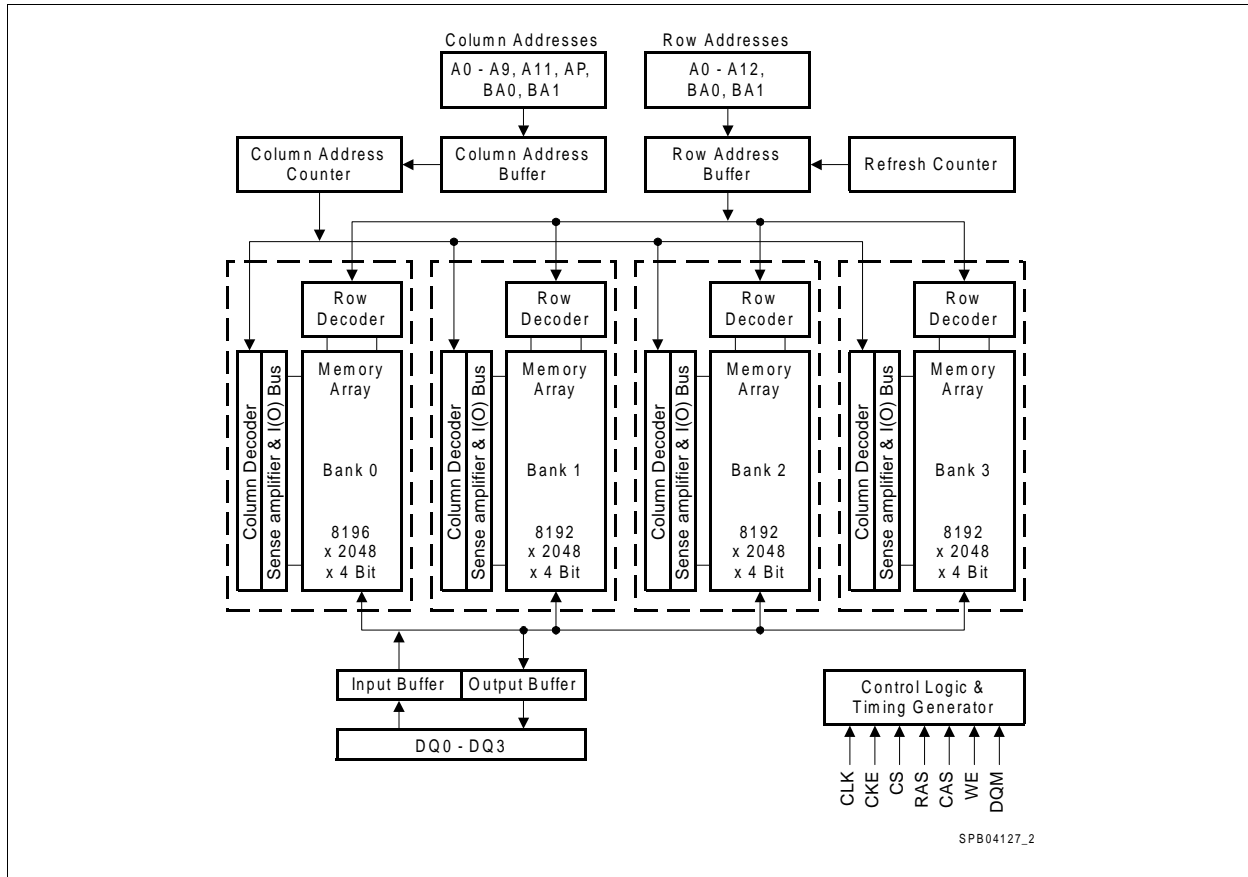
Column Addresses
A0 - A9, A11, AP, BA0, BA1

Row Addresses
A0 - A12, BA0, BA1

Column Address Counter

Column Address Buffer

Row Address Buffer

Refresh Counter

Row Decoder
Column Decoder
Sense amplifier & I(O) Bus
Memory Array
Bank 0
8196 x 2048 x 4 Bit

Row Decoder
Column Decoder
Sense amplifier & I(O) Bus
Memory Array
Bank 1
8192 x 2048 x 4 Bit

Row Decoder
Column Decoder
Sense amplifier & I(O) Bus
Memory Array
Bank 2
8192 x 2048 x 4 Bit

Row Decoder
Column Decoder
Sense amplifier & I(O) Bus
Memory Array
Bank 3
8192 x 2048 x 4 Bit

Input Buffer
Output Buffer
DQ0 - DQ3

Control Logic & Timing Generator
CLK
CKE
CS
RAS
CAS
WE
DQM

SPB04127_2